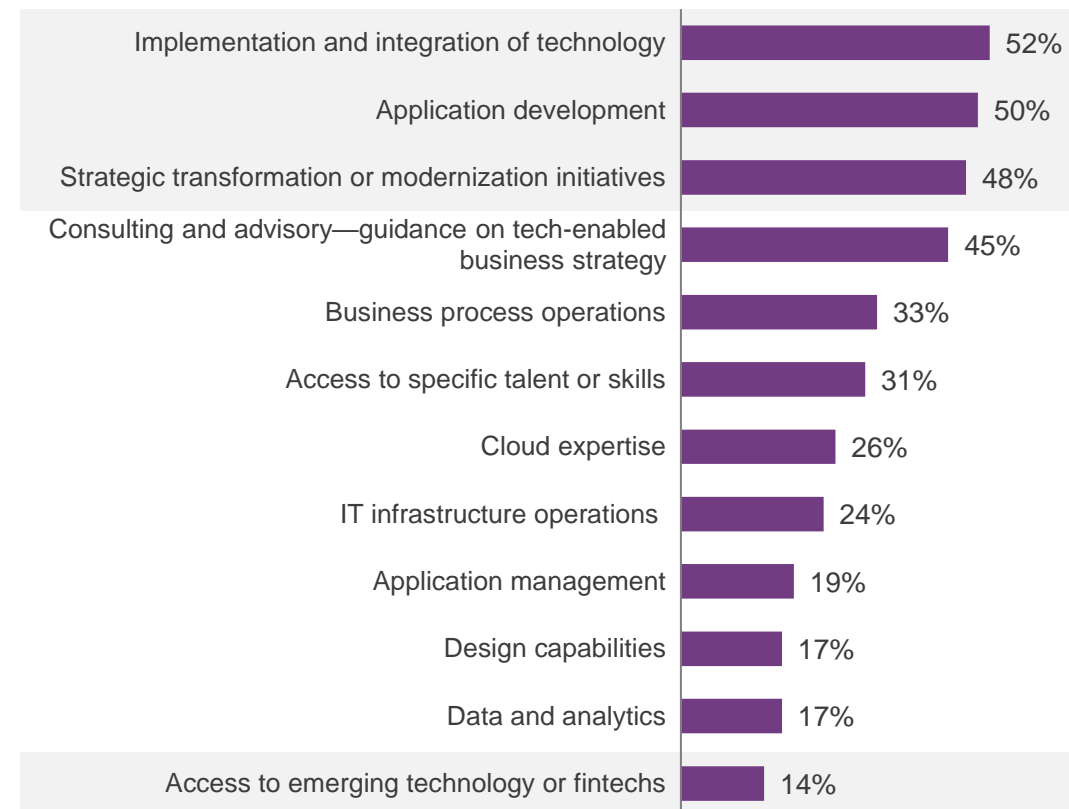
| Category | Percentage |
|---|---|
| Implementation and integration of technology | 52% |
| Application development | 50% |
| Strategic transformation or modernization initiatives | 48% |
| Consulting and advisory—guidance on tech-enabled business strategy | 45% |
| Business process operations | 33% |
| Access to specific talent or skills | 31% |
| Cloud expertise | 26% |
| IT infrastructure operations | 24% |
| Application management | 19% |
| Design capabilities | 17% |
| Data and analytics | 17% |
| Access to emerging technology or fintechs | 14% |